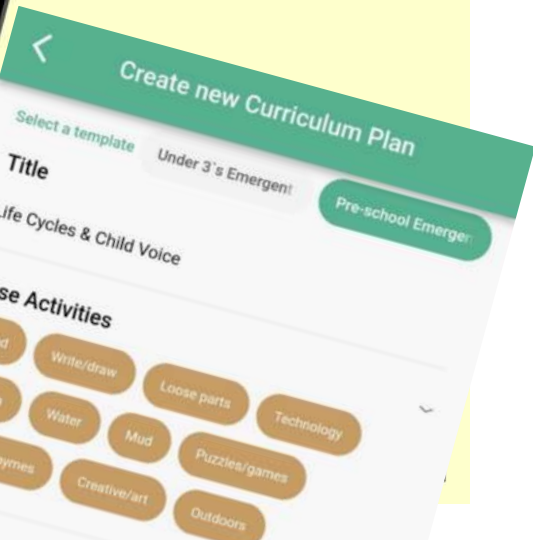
Create new Curriculum Plan

Select a template

Under 3`s Emergent

Pre-school Emergen

Title

Life Cycles & Child Voice

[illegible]se Activities

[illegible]d

Write/draw

Loose parts

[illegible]

Water

Mud

Technology

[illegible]ymes

Puzzles/games

Creative/art

Outdoors